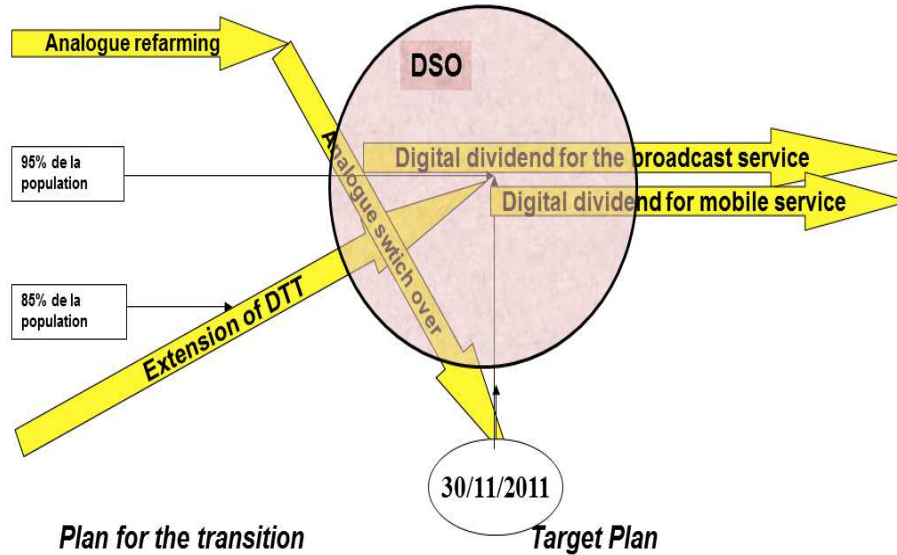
Analogue refarming

DSO

95% de la population

Digital dividend for the broadcast service

Digital dividend for mobile service

Analogue swtich over

85% de la population

Extension of DTT

30/11/2011

Plan for the transition

Target Plan